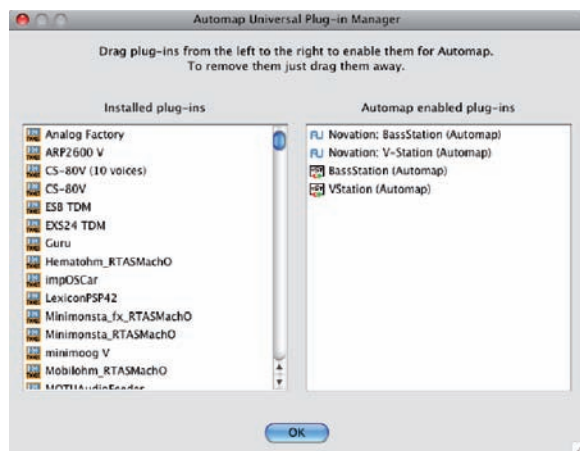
Automap Universal Plug-in Manager

Drag plug-ins from the left to the right to enable them for Automap.
To remove them just drag them away.

Installed plug-ins

Analog Factory
ARP2600 V
CS-80V (10 voices)
CS-80V
ES8 TDM
EXS24 TDM
Guru
Hematohm_RTASMachO
impOSCar
LexiconPSP42
Minimonsta_fx_RTASMachO
Minimonsta_RTASMachO
minimoog V
Mobilohm_RTASMachO
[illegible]

Automap enabled plug-ins

Novation: BassStation (Automap)
Novation: V-Station (Automap)
BassStation (Automap)
VStation (Automap)

OK